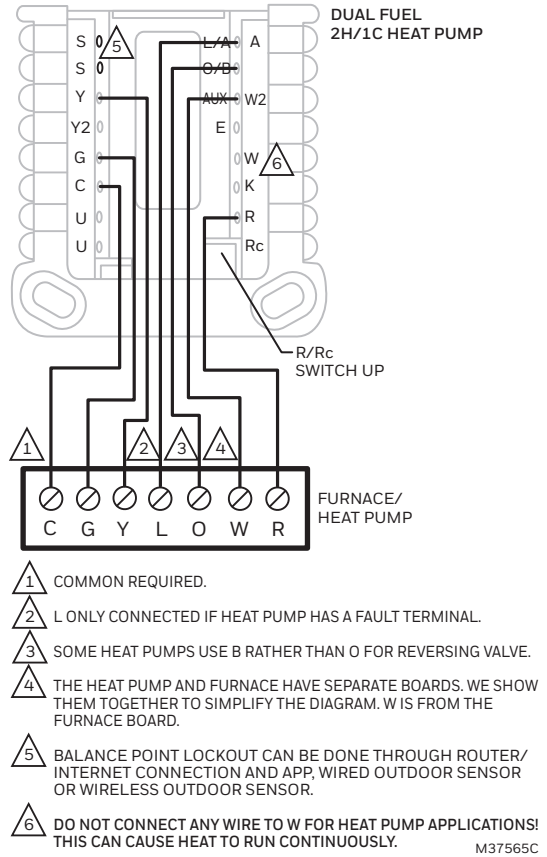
DUAL FUEL
2H/1C HEAT PUMP

S
S
5
Y
Y2
G
C
U
U

L/A
A
O/B
AUX
W2
E
W
6
K
R
Rc

R/Rc
SWITCH UP

1
2
3
4

C G Y L O W R

FURNACE/
HEAT PUMP

1 COMMON REQUIRED.

2 L ONLY CONNECTED IF HEAT PUMP HAS A FAULT TERMINAL.

3 SOME HEAT PUMPS USE B RATHER THAN O FOR REVERSING VALVE.

4 THE HEAT PUMP AND FURNACE HAVE SEPARATE BOARDS. WE SHOW THEM TOGETHER TO SIMPLIFY THE DIAGRAM. W IS FROM THE FURNACE BOARD.

5 BALANCE POINT LOCKOUT CAN BE DONE THROUGH ROUTER/ INTERNET CONNECTION AND APP, WIRED OUTDOOR SENSOR OR WIRELESS OUTDOOR SENSOR.

6 DO NOT CONNECT ANY WIRE TO W FOR HEAT PUMP APPLICATIONS! THIS CAN CAUSE HEAT TO RUN CONTINUOUSLY.

M37565C